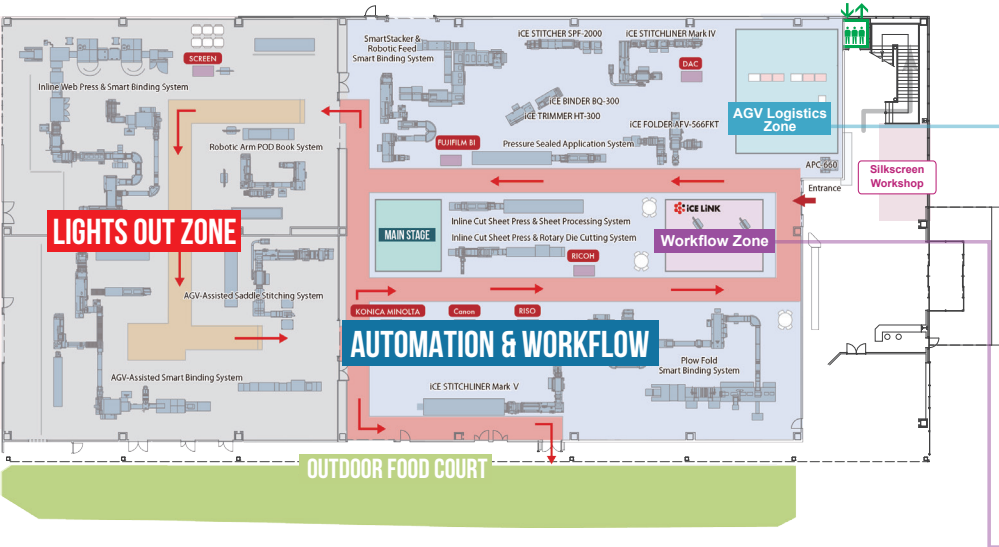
SCREEN

Inline Web Press & Smart Binding System

SmartStacker & Robotic Feed Smart Binding System

iCE STITCHER SPF-2000

iCE STITCHLINER Mark IV

DAC

iCE BINDER BQ-300

iCE TRIMMER HT-300

iCE FOLDER AFV-566FKT

AGV Logistics Zone

Robotic Arm POD Book System

FUJIFILM BI

Pressure Sealed Application System

APC-660

Entrance

Silkscreen Workshop

LIGHTS OUT ZONE

MAIN STAGE

Inline Cut Sheet Press & Sheet Processing System

Inline Cut Sheet Press & Rotary Die Cutting System

iCE LiNK

Workflow Zone

RICOH

AGV-Assisted Saddle Stitching System

KONICA MINOLTA

Canon

RISO

AUTOMATION & WORKFLOW

Plow Fold Smart Binding System

AGV-Assisted Smart Binding System

iCE STITCHLINER Mark V

OUTDOOR FOOD COURT